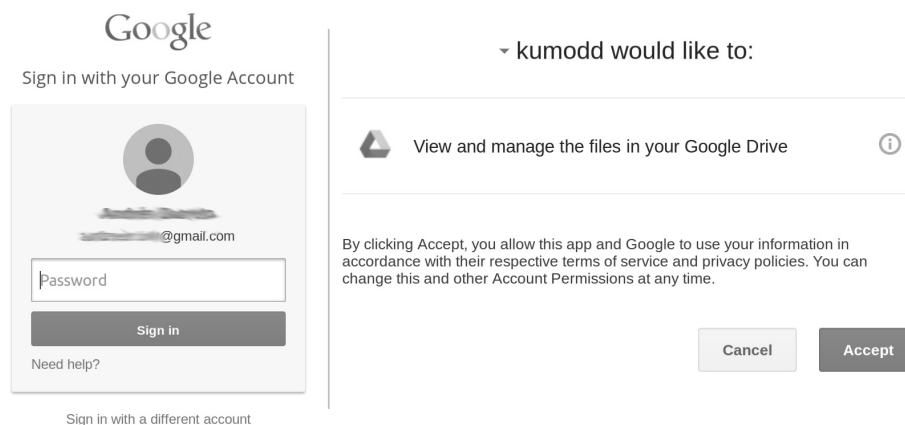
Google

Sign in with your Google Account

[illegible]

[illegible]@gmail.com

Password

Sign in

Need help?

Sign in with a different account

kumodd would like to:

View and manage the files in your Google Drive

By clicking Accept, you allow this app and Google to use your information in accordance with their respective terms of service and privacy policies. You can change this and other Account Permissions at any time.

Cancel

Accept